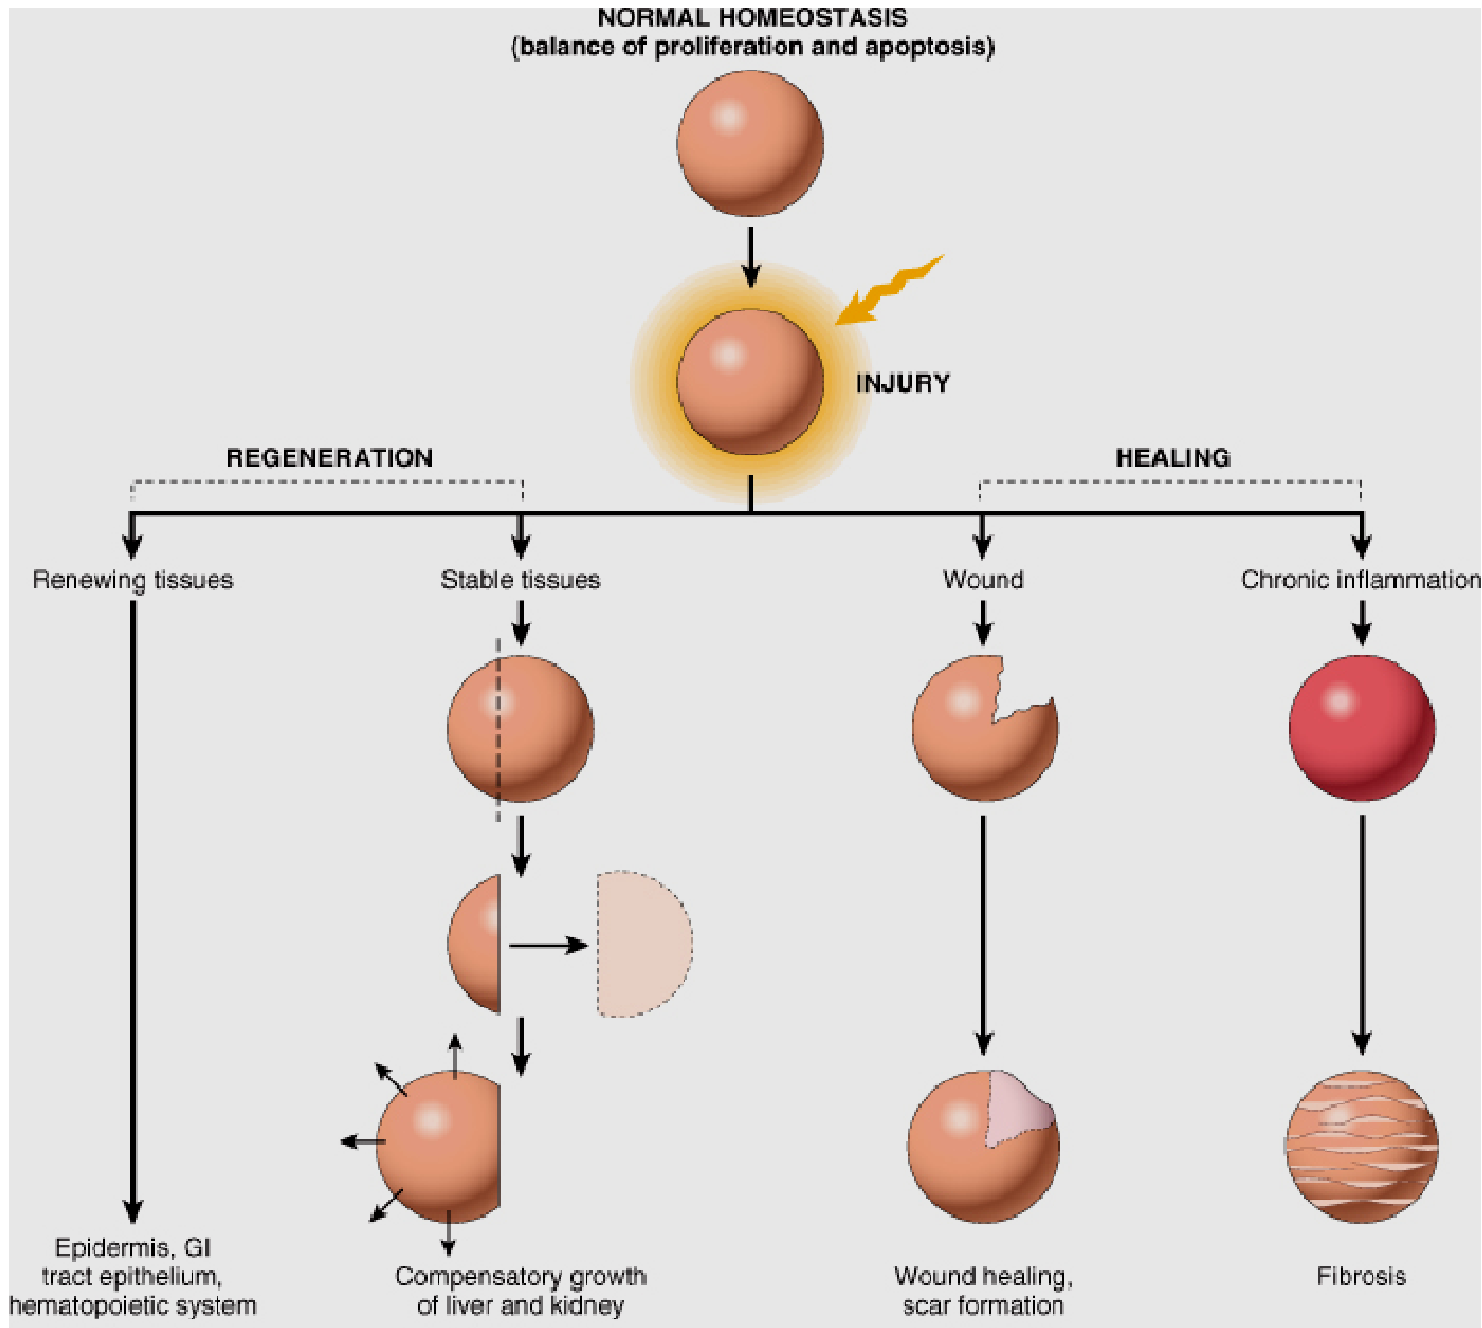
NORMAL HOMEOSTASIS
(balance of proliferation and apoptosis)

INJURY

REGENERATION

HEALING

Renewing tissues

Stable tissues

Wound

Chronic inflammation

Epidermis, GI tract epithelium, hematopoietic system

Compensatory growth of liver and kidney

Wound healing, scar formation

Fibrosis